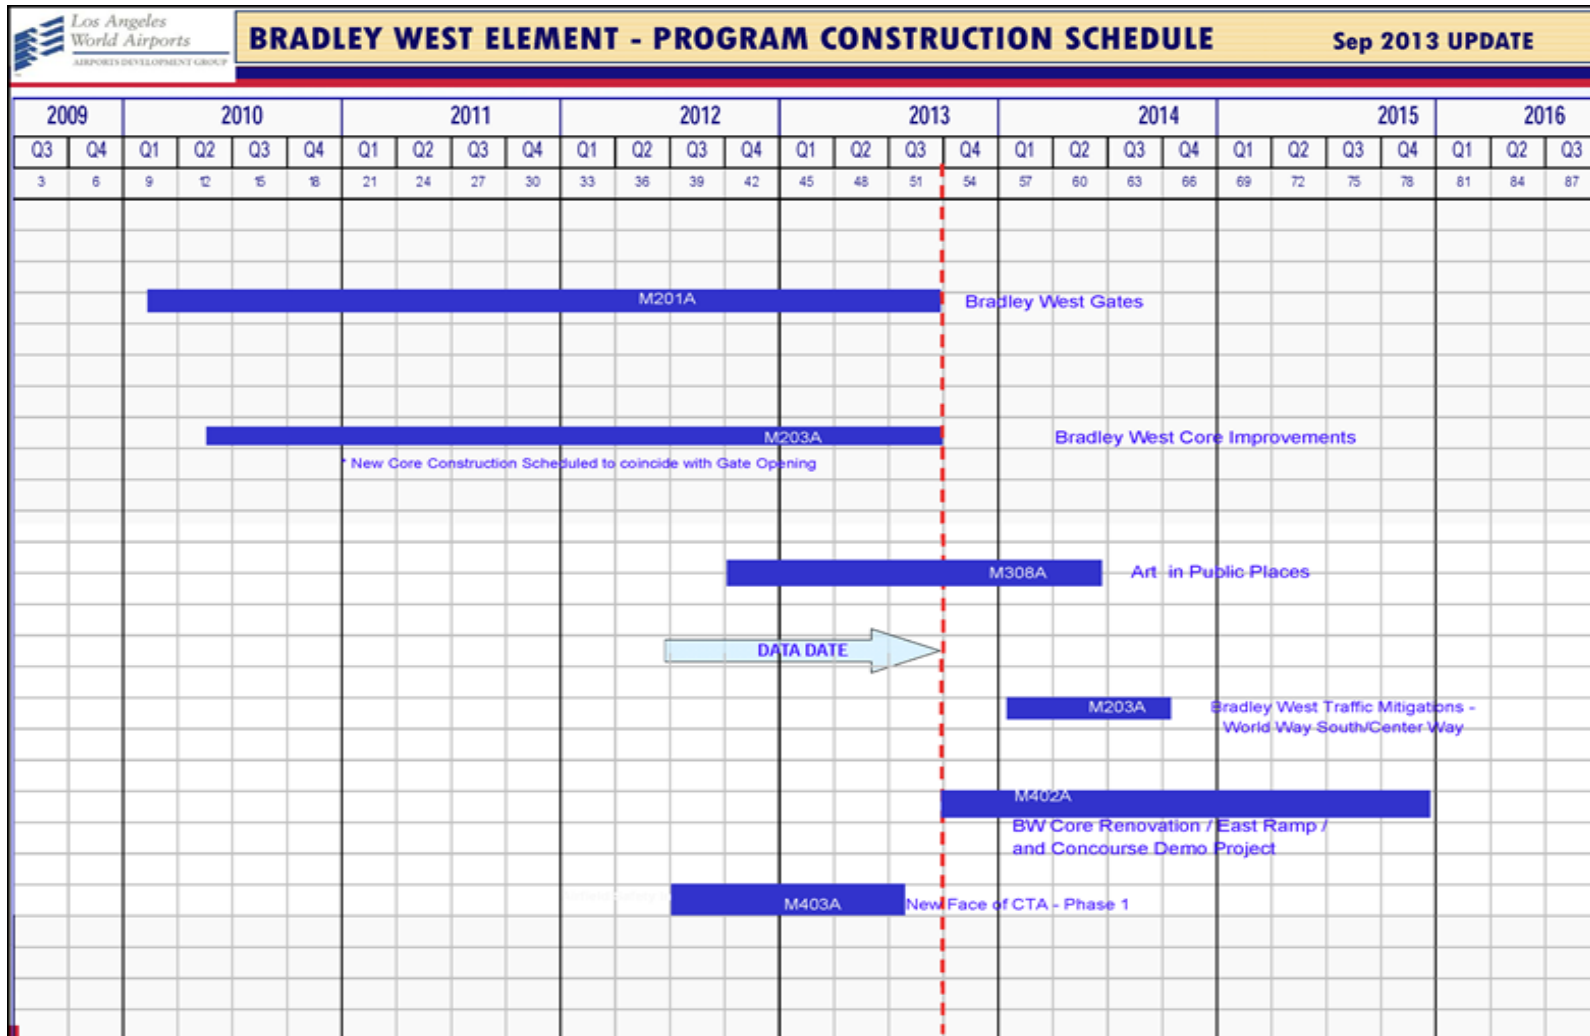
Los Angeles World Airports
AIRPORTS DEVELOPMENT GROUP

BRADLEY WEST ELEMENT - PROGRAM CONSTRUCTION SCHEDULE

Sep 2013 UPDATE

| 2009 | | 2010 | | | | 2011 | | | | 2012 | | | | 2013 | | | | 2014 | | | | 2015 | | | | 2016 | | |
|---|---|---|---|---|---|---|---|---|---|---|---|---|---|---|---|---|---|---|---|---|---|---|---|---|---|---|---|---|
| Q3 | Q4 | Q1 | Q2 | Q3 | Q4 | Q1 | Q2 | Q3 | Q4 | Q1 | Q2 | Q3 | Q4 | Q1 | Q2 | Q3 | Q4 | Q1 | Q2 | Q3 | Q4 | Q1 | Q2 | Q3 | Q4 | Q1 | Q2 | Q3 |
| 3 | 6 | 9 | 12 | 15 | 18 | 21 | 24 | 27 | 30 | 33 | 36 | 39 | 42 | 45 | 48 | 51 | 54 | 57 | 60 | 63 | 66 | 69 | 72 | 75 | 78 | 81 | 84 | 87 |

M201A Bradley West Gates

M203A Bradley West Core Improvements

* New Core Construction Scheduled to coincide with Gate Opening

M308A Art in Public Places

DATA DATE

M203A Bradley West Traffic Mitigations - World Way South/Center Way

M402A BW Core Renovation / East Ramp / and Concourse Demo Project

M403A New Face of CTA - Phase 1